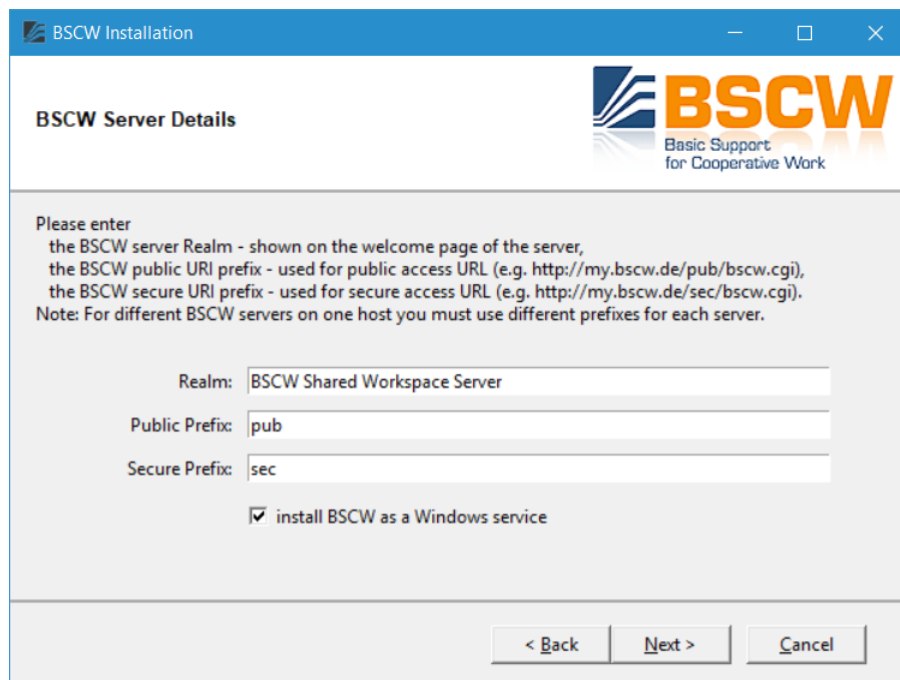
BSCW Installation

BSCW Server Details

BSCW
Basic Support
for Cooperative Work

Please enter
the BSCW server Realm - shown on the welcome page of the server,
the BSCW public URI prefix - used for public access URL (e.g. http://my.bscw.de/pub/bscw.cgi),
the BSCW secure URI prefix - used for secure access URL (e.g. http://my.bscw.de/sec/bscw.cgi).
Note: For different BSCW servers on one host you must use different prefixes for each server.

Realm: BSCW Shared Workspace Server

Public Prefix: pub

Secure Prefix: sec

install BSCW as a Windows service

< Back Next > Cancel